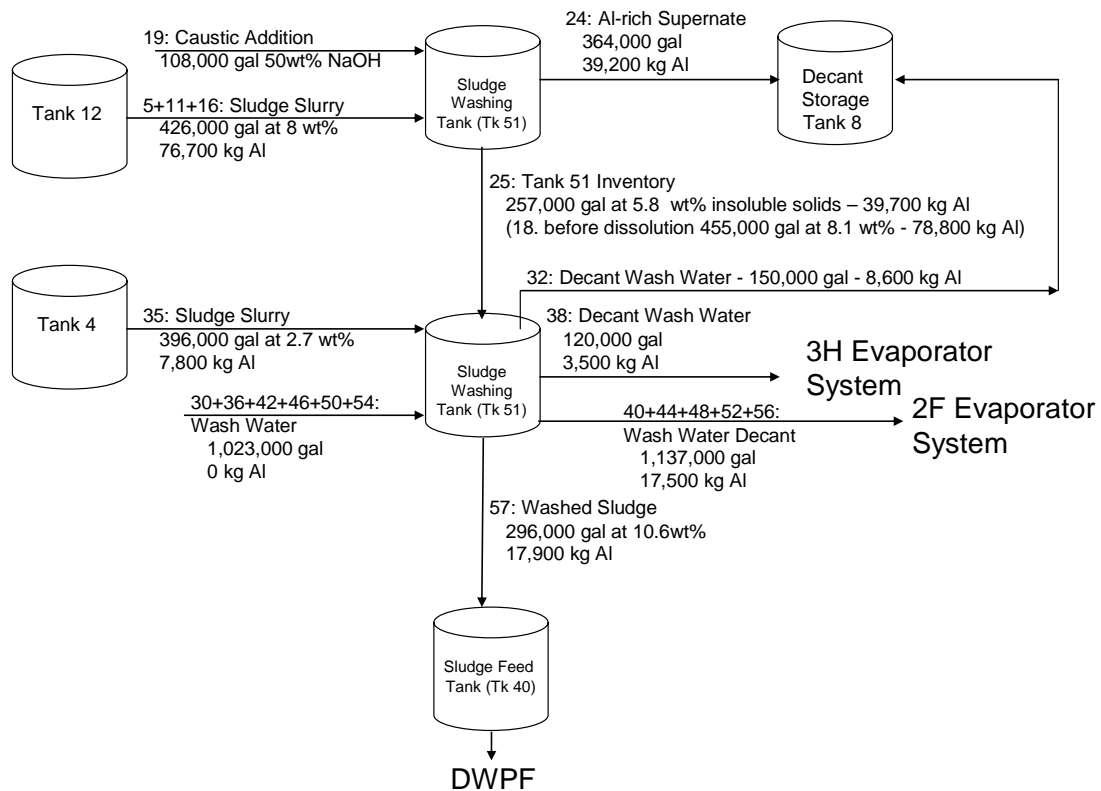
19: Caustic Addition
108,000 gal 50wt% NaOH

Tank 12

5+11+16: Sludge Slurry
426,000 gal at 8 wt%
76,700 kg Al

Sludge Washing Tank (Tk 51)

24: Al-rich Supernate
364,000 gal
39,200 kg Al

Decant Storage Tank 8

25: Tank 51 Inventory
257,000 gal at 5.8 wt% insoluble solids – 39,700 kg Al
(18. before dissolution 455,000 gal at 8.1 wt% - 78,800 kg Al)

32: Decant Wash Water - 150,000 gal - 8,600 kg Al

Tank 4

35: Sludge Slurry
396,000 gal at 2.7 wt%
7,800 kg Al

38: Decant Wash Water
120,000 gal
3,500 kg Al

3H Evaporator System

Sludge Washing Tank (Tk 51)

30+36+42+46+50+54:
Wash Water
1,023,000 gal
0 kg Al

40+44+48+52+56:
Wash Water Decant
1,137,000 gal
17,500 kg Al

2F Evaporator System

57: Washed Sludge
296,000 gal at 10.6wt%
17,900 kg Al

Sludge Feed Tank (Tk 40)

DWPF